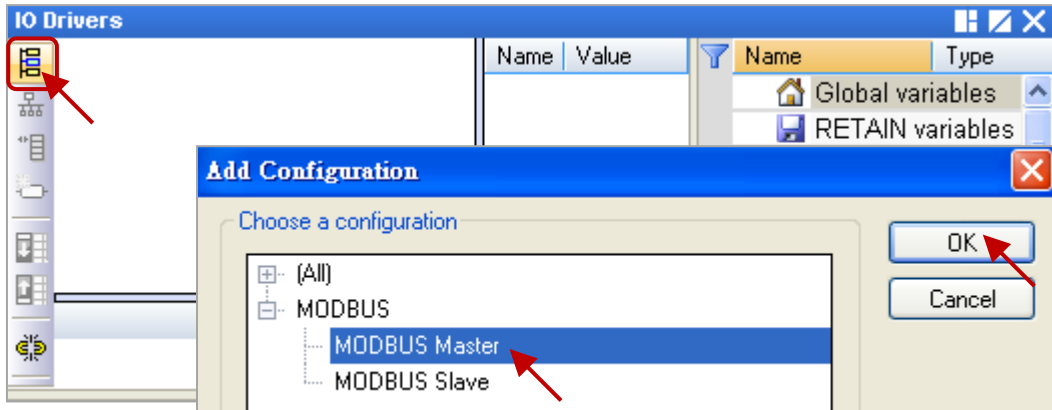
IO Drivers

| Name | Value |
|---|---|

| Name | Type |
|---|---|
| Global variables | |
| RETAIN variables | |

Add Configuration

Choose a configuration

(All)
MODBUS
MODBUS Master
MODBUS Slave

OK

Cancel